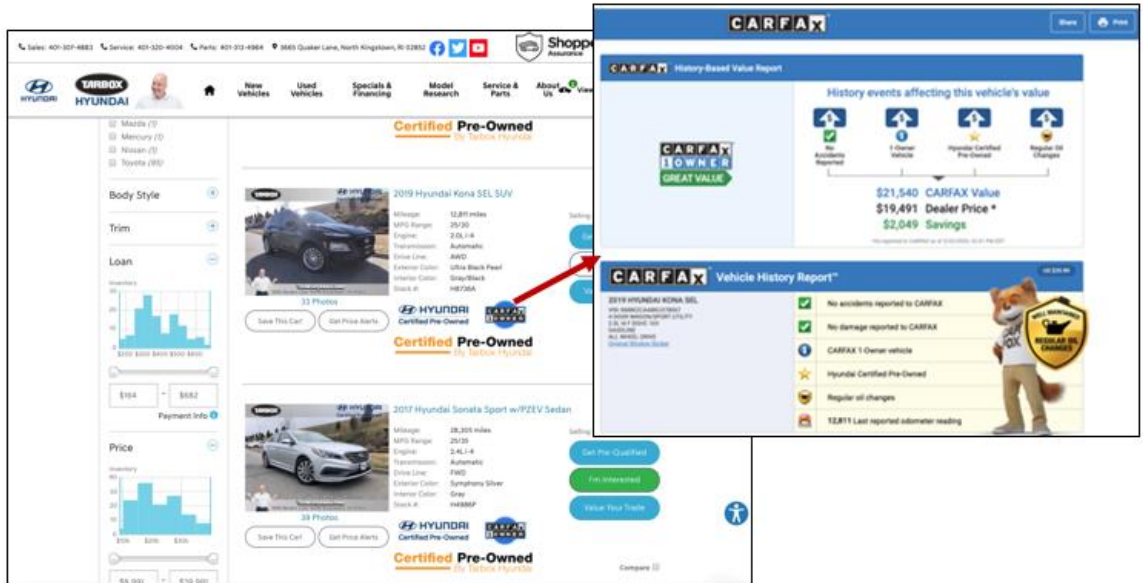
Sales: 401-307-4883 Service: 401-320-4004 Parts: 401-312-4984 3665 Quaker Lane, North Kingstown, RI 02852 Shopper Assurance

HYUNDAI TARBOX HYUNDAI New Vehicles Used Vehicles Specials & Financing Model Research Service & Parts About Us

Mazda (1)
Mercury (1)
Nissan (1)
Toyota (95)

Body Style
Trim
Loan
Inventory
$164 - $682
Payment Info

Price
Inventory

Certified Pre-Owned By Tarbox Hyundai

2019 Hyundai Kona SEL SUV
Mileage: 12,811 miles
MPG Range: 25/30
Engine: 2.0L I-4
Transmission: Automatic
Drive Line: AWD
Exterior Color: Ultra Black Pearl
Interior Color: Gray/Black
Stock #: H8736A
33 Photos
Save This Car! Get Price Alerts
HYUNDAI Certified Pre-Owned
CARFAX 1 OWNER
Certified Pre-Owned By Tarbox Hyundai

2017 Hyundai Sonata Sport w/PZEV Sedan
Mileage: 28,305 miles
MPG Range: 25/35
Engine: 2.4L I-4
Transmission: Automatic
Drive Line: FWD
Exterior Color: Symphony Silver
Interior Color: Gray
Stock #: H4886P
39 Photos
Save This Car! Get Price Alerts
Get Pre-Qualified
I'm Interested
Value Your Trade
HYUNDAI Certified Pre-Owned
CARFAX 1 OWNER
Certified Pre-Owned By Tarbox Hyundai
Compare

CARFAX Share Print
CARFAX History-Based Value Report
History events affecting this vehicle's value
CARFAX 1 OWNER GREAT VALUE
No Accidents Reported
1-Owner Vehicle
Hyundai Certified Pre-Owned
Regular Oil Changes
$21,540 CARFAX Value
$19,491 Dealer Price *
$2,049 Savings

CARFAX Vehicle History Report™
2019 HYUNDAI KONA SEL
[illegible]
No accidents reported to CARFAX
No damage reported to CARFAX
CARFAX 1-Owner vehicle
Hyundai Certified Pre-Owned
Regular oil changes
12,811 Last reported odometer reading
WELL MAINTAINED REGULAR OIL CHANGES